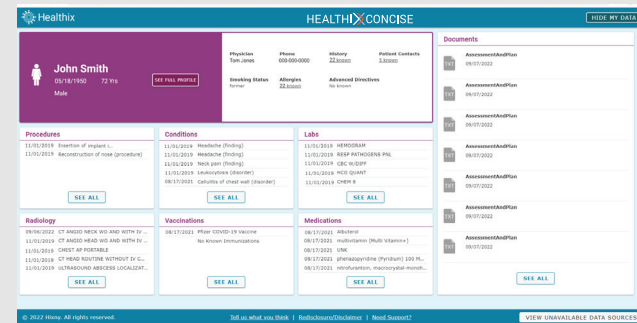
Healthix

HEALTHIX CONCISE

HIDE MY DATA

John Smith
05/18/1950 72 Yrs
Male

SEE FULL PROFILE

| Physician | Phone | History | Patient Contacts |
|---|---|---|---|
| Tom Jones | 000-000-0000 | 22 known | 3 known |
| Smoking Status | Allergies | Advanced Directives | |
| former | 22 known | No known | |

Documents

TXT AssessmentAndPlan 09/07/2022
TXT AssessmentAndPlan 09/07/2022
TXT AssessmentAndPlan 09/07/2022
TXT AssessmentAndPlan 09/03/2022
TXT AssessmentAndPlan 09/07/2022
TXT AssessmentAndPlan 09/07/2022
TXT AssessmentAndPlan 09/07/2022

SEE ALL

Procedures
11/01/2019 Insertion of implant i...
11/01/2019 Reconstruction of nose (procedure)
SEE ALL

Conditions
11/01/2019 Headache (finding)
11/01/2019 Headache (finding)
11/01/2019 Neck pain (finding)
11/01/2019 Leukocytosis (disorder)
08/17/2021 Cellulitis of chest wall (disorder)
SEE ALL

Labs
11/01/2019 HEMOGRAM
11/01/2019 RESP PATHOGENS PNL
11/01/2019 CBC W/DIFF
11/01/2019 MCG QUANT
11/03/2019 CHEM 8
SEE ALL

Radiology
09/06/2022 CT ANGIO NECK WO AND WITH IV ...
11/01/2019 CT ANGIO HEAD WO AND WITH IV ...
11/01/2019 CHEST AP PORTABLE
11/01/2019 CT HEAD ROUTINE WITHOUT IV C...
11/01/2019 ULTRASOUND ABSCESS LOCALIZAT...
SEE ALL

Vaccinations
08/17/2021 Pfizer COVID-19 Vaccine
No Known Immunizations
SEE ALL

Medications
08/17/2021 Albuterol
08/17/2021 multivitamin (Multi Vitamin+)
08/17/2021 UNK
08/17/2021 phenazopyridine (Pyridium) 100 M...
08/17/2021 nitrofurantoin, macrocrystal-monoh...
SEE ALL

© 2022 Hixny. All rights reserved.   Tell us what you think | Redisclosure/Disclaimer | Need Support?   VIEW UNAVAILABLE DATA SOURCES